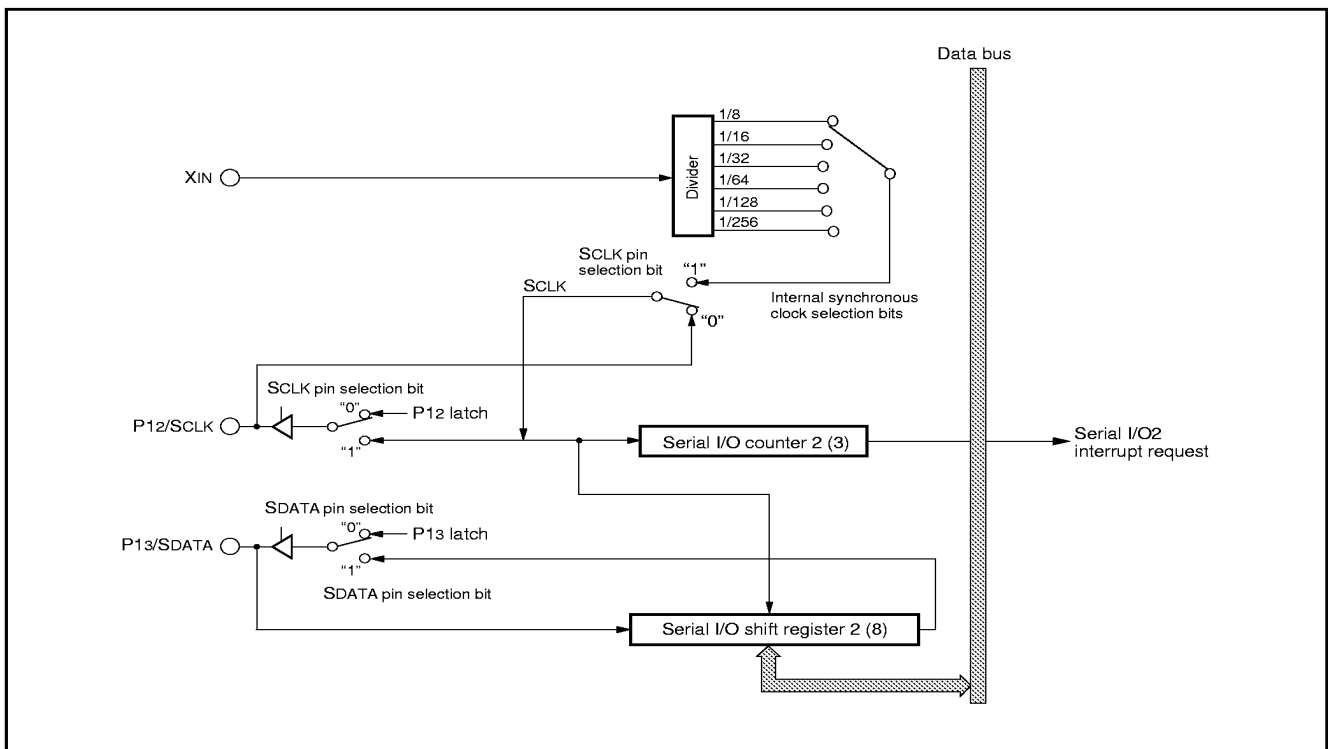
Data bus

1/8
1/16
1/32
1/64
1/128
1/256

XIN

Divider

SCLK pin selection bit

"1"

SCLK

"0"

Internal synchronous clock selection bits

SCLK pin selection bit

"0"

P12 latch

P12/SCLK

"1"

Serial I/O counter 2 (3)

Serial I/O2 interrupt request

SDATA pin selection bit

"0"

P13 latch

P13/SDATA

"1"

SDATA pin selection bit

Serial I/O shift register 2 (8)